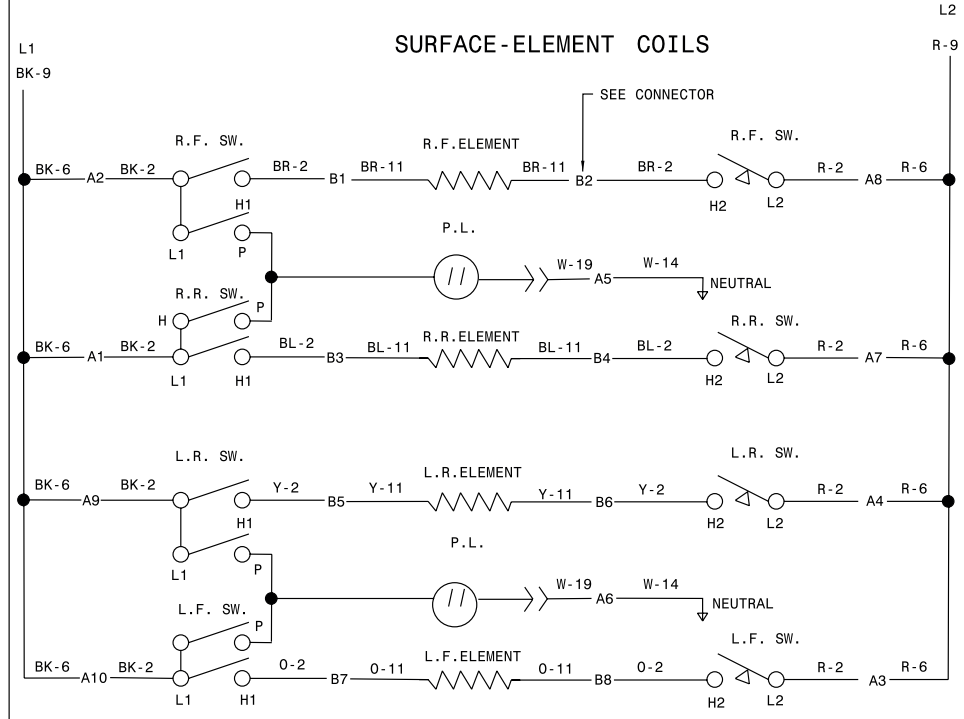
L2

L1
BK-9

SURFACE-ELEMENT COILS

R-9

SEE CONNECTOR

R.F. SW.
R.F.ELEMENT
R.F. SW.

BK-6 A2 BK-2 BR-2 B1 BR-11 BR-11 B2 BR-2 R-2 A8 R-6

H1 H2 L2

L1 P

P.L.

W-19 A5 W-14 NEUTRAL

R.R. SW.
H P
R.R.ELEMENT
R.R. SW.

BK-6 A1 BK-2 BL-2 B3 BL-11 BL-11 B4 BL-2 R-2 A7 R-6

L1 H1 H2 L2

L.R. SW.
L.R.ELEMENT
L.R. SW.

BK-6 A9 BK-2 Y-2 B5 Y-11 Y-11 B6 Y-2 R-2 A4 R-6

H1 H2 L2

P.L.

L1 P

W-19 A6 W-14 NEUTRAL

L.F. SW.
P
L.F.ELEMENT
L.F. SW.

BK-6 A10 BK-2 O-2 B7 O-11 O-11 B8 O-2 R-2 A3 R-6

L1 H1 H2 L2